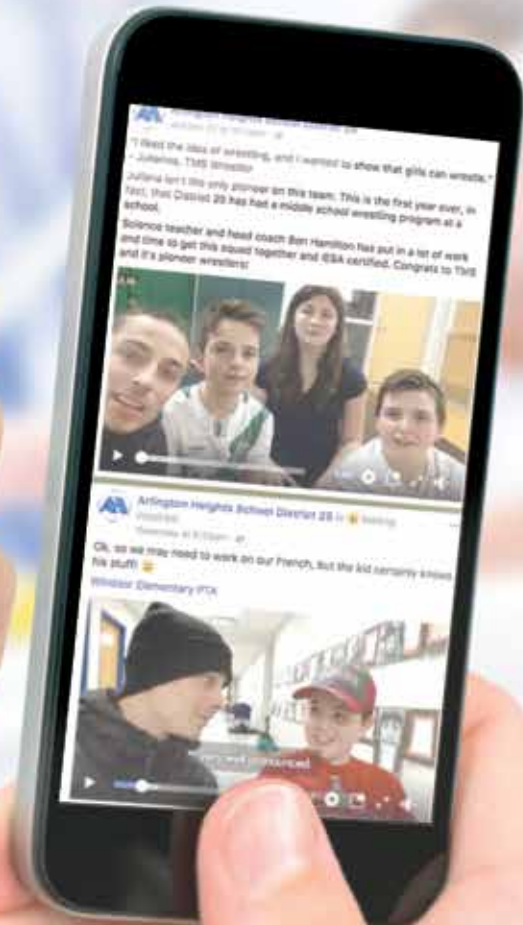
"I liked the idea of wrestling, and I wanted to show that girls can wrestle." - Julianna, TMS Wrestler

Julianna isn't the only pioneer on this team. This is the first year ever, in fact, that District 25 has had a middle school wrestling program at a school.

Science teacher and head coach Ben Hamilton has put in a lot of work and time to get this squad together and IESA certified. Congrats to TMS and it's pioneer wrestlers!

Arlington Heights School District 25 is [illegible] feeling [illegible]

Yesterday at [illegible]

Ok, so we may need to work on our French, but this kid certainly knows his stuff! 😄

Windsor Elementary PTA

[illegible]